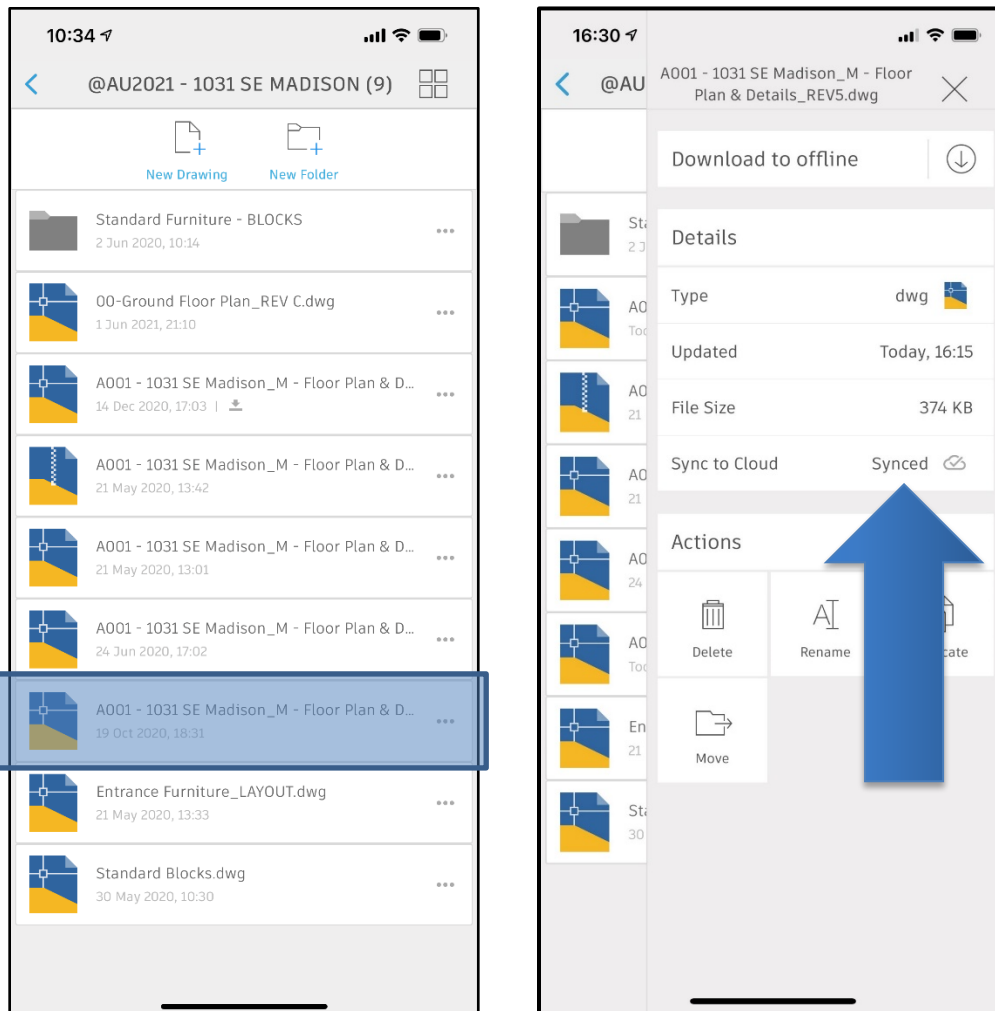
10:34

@AU2021 - 1031 SE MADISON (9)

New Drawing
New Folder

Standard Furniture - BLOCKS
2 Jun 2020, 10:14

00-Ground Floor Plan_REV C.dwg
1 Jun 2021, 21:10

A001 - 1031 SE Madison_M - Floor Plan & D...
14 Dec 2020, 17:03 |

A001 - 1031 SE Madison_M - Floor Plan & D...
21 May 2020, 13:42

A001 - 1031 SE Madison_M - Floor Plan & D...
21 May 2020, 13:01

A001 - 1031 SE Madison_M - Floor Plan & D...
24 Jun 2020, 17:02

A001 - 1031 SE Madison_M - Floor Plan & D...
19 Oct 2020, 18:31

Entrance Furniture_LAYOUT.dwg
21 May 2020, 13:33

Standard Blocks.dwg
30 May 2020, 10:30

16:30

@AU

A001 - 1031 SE Madison_M - Floor Plan & Details_REV5.dwg

Download to offline

Details

Type dwg

Updated Today, 16:15

File Size 374 KB

Sync to Cloud Synced

Actions

Delete
Rename
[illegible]cate

Move

St
2
A0
Toc
A0
21
A0
21
A0
24
A0
Toc
En
21
St
30